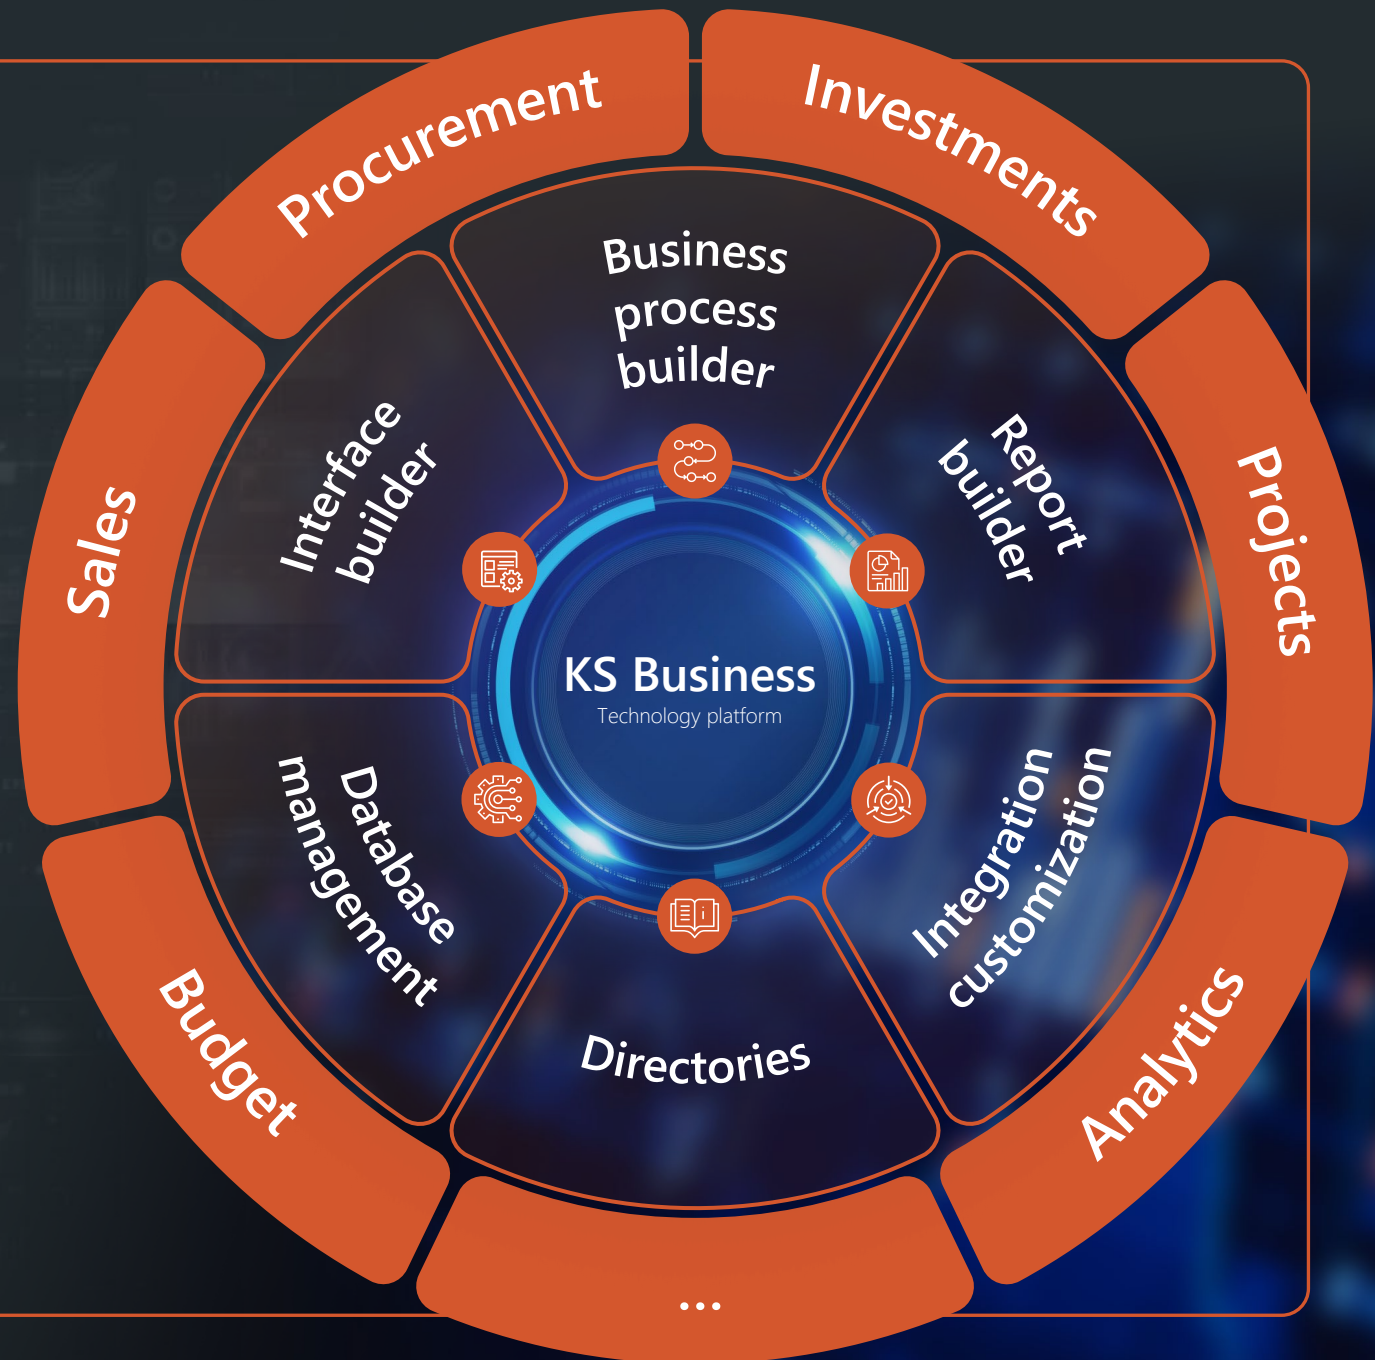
Procurement

Investments

Projects

Analytics

...

Budget

Sales

Business process builder

Report builder

Integration customization

Directories

Database management

Interface builder

KS Business
Technology platform